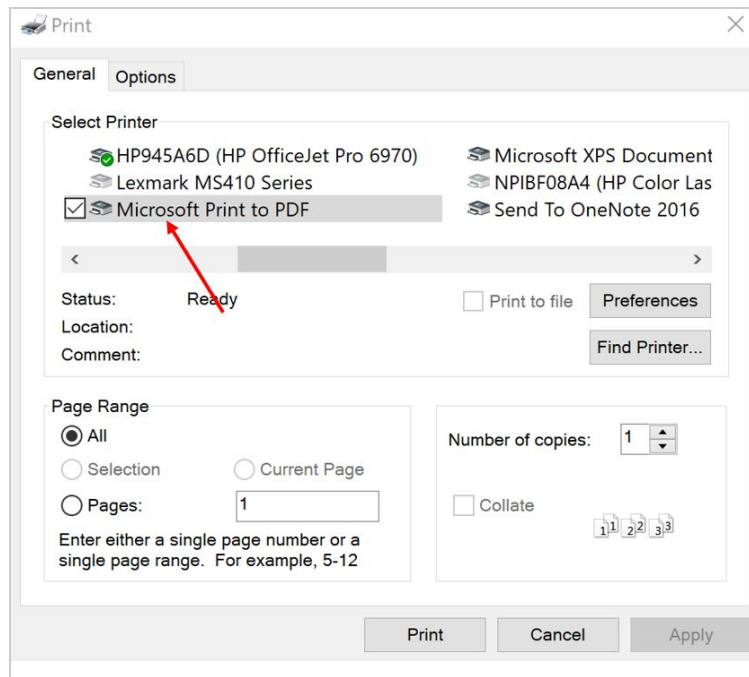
Print

General Options

Select Printer

HP945A6D (HP OfficeJet Pro 6970)
Lexmark MS410 Series
Microsoft Print to PDF

Microsoft XPS Document
NPIBF08A4 (HP Color Las
Send To OneNote 2016

Status: Ready
Location:
Comment:

Print to file
Preferences
Find Printer...

Page Range
All
Selection
Current Page
Pages: 1
Enter either a single page number or a single page range. For example, 5-12

Number of copies: 1
Collate
1 1 2 2 3 3

Print Cancel Apply